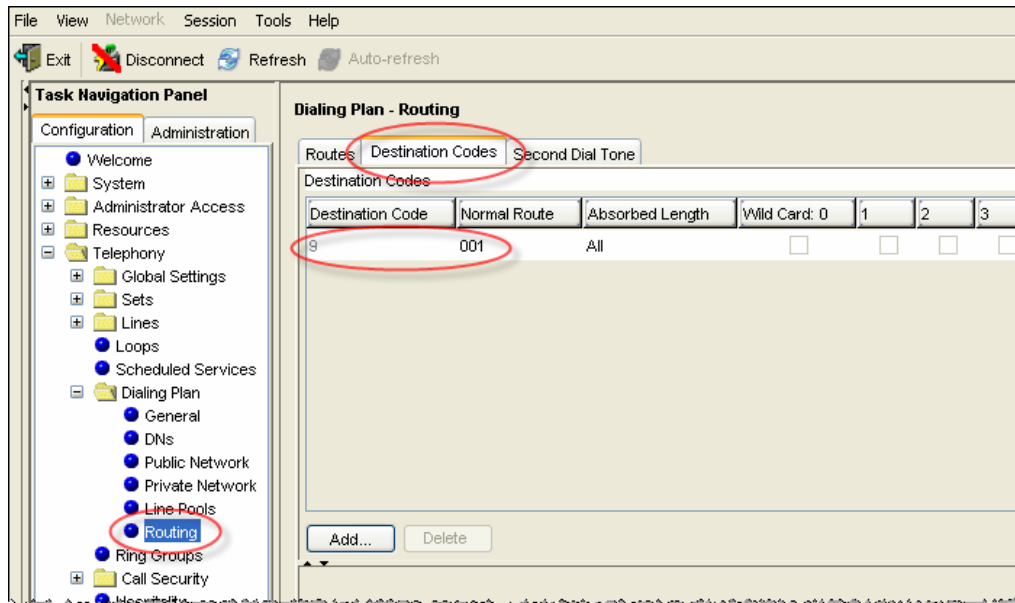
File View Network Session Tools Help

Exit Disconnect Refresh Auto-refresh

Task Navigation Panel

Configuration Administration

Welcome
System
Administrator Access
Resources
Telephony
Global Settings
Sets
Lines
Loops
Scheduled Services
Dialing Plan
General
DNs
Public Network
Private Network
Line Pools
Routing
Ring Groups
Call Security
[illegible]

Dialing Plan - Routing

Routes Destination Codes Second Dial Tone

Destination Codes

| Destination Code | Normal Route | Absorbed Length | Wild Card: 0 | 1 | 2 | 3 |
|---|---|---|---|---|---|---|
| 9 | 001 | All | | | | |

Add... Delete